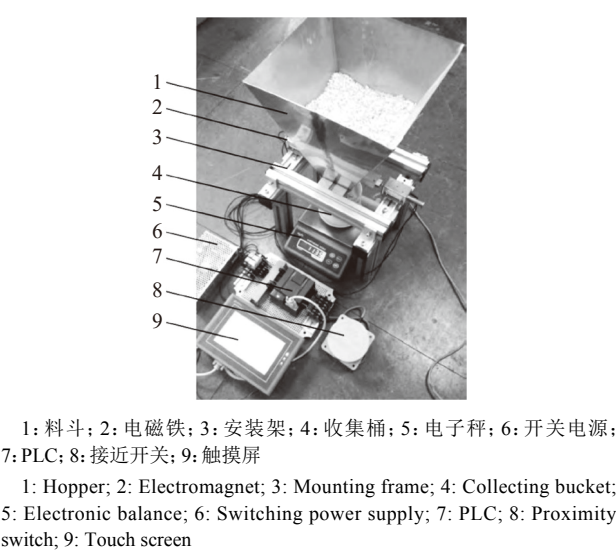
1
2
3
4
5
6
7
8
9

1：料斗；2：电磁铁；3：安装架；4：收集桶；5：电子秤；6：开关电源；7：PLC；8：接近开关；9：触摸屏

1: Hopper; 2: Electromagnet; 3: Mounting frame; 4: Collecting bucket; 5: Electronic balance; 6: Switching power supply; 7: PLC; 8: Proximity switch; 9: Touch screen